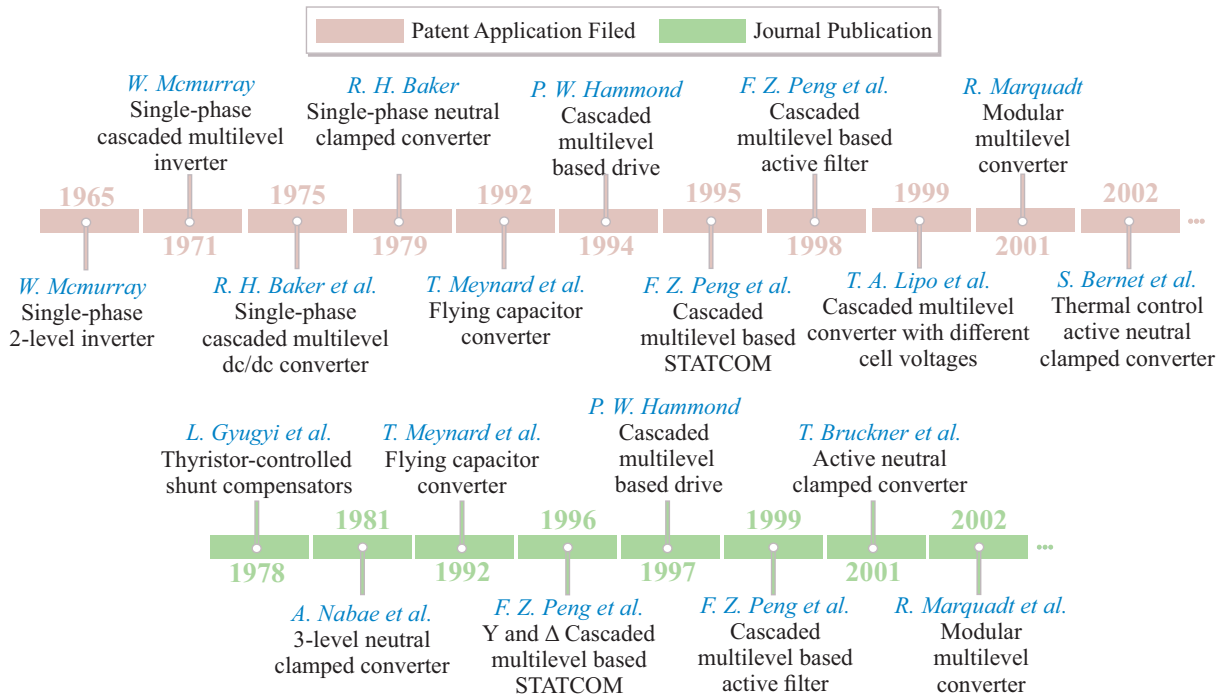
Patent Application Filed
Journal Publication

W. Mcmurray
Single-phase cascaded multilevel inverter

R. H. Baker
Single-phase neutral clamped converter

P. W. Hammond
Cascaded multilevel based drive

F. Z. Peng et al.
Cascaded multilevel based active filter

R. Marquadt
Modular multilevel converter

1965
1971
1975
1979
1992
1994
1995
1998
1999
2001
2002
...

W. Mcmurray
Single-phase 2-level inverter

R. H. Baker et al.
Single-phase cascaded multilevel dc/dc converter

T. Meynard et al.
Flying capacitor converter

F. Z. Peng et al.
Cascaded multilevel based STATCOM

T. A. Lipo et al.
Cascaded multilevel converter with different cell voltages

S. Bernet et al.
Thermal control active neutral clamped converter

L. Gyugyi et al.
Thyristor-controlled shunt compensators

T. Meynard et al.
Flying capacitor converter

P. W. Hammond
Cascaded multilevel based drive

T. Bruckner et al.
Active neutral clamped converter

1978
1981
1992
1996
1997
1999
2001
2002
...

A. Nabae et al.
3-level neutral clamped converter

F. Z. Peng et al.
Y and $\Delta$ Cascaded multilevel based STATCOM

F. Z. Peng et al.
Cascaded multilevel based active filter

R. Marquadt et al.
Modular multilevel converter